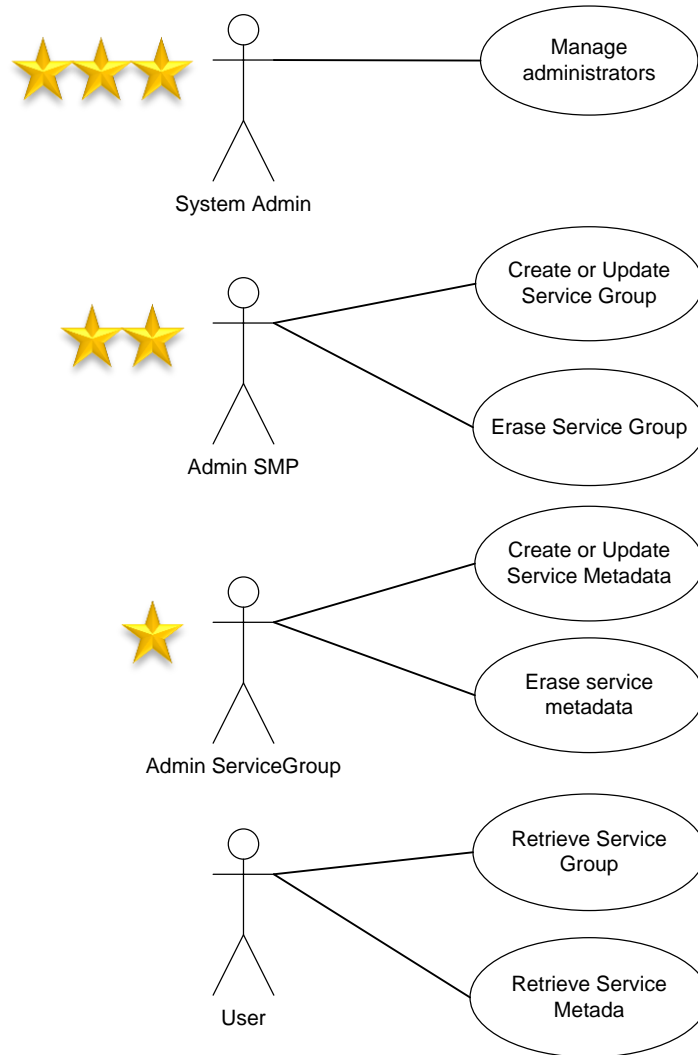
Manage administrators

System Admin

Create or Update Service Group

Erase Service Group

Admin SMP

Create or Update Service Metadata

Erase service metadata

Admin ServiceGroup

Retrieve Service Group

Retrieve Service Metada

User